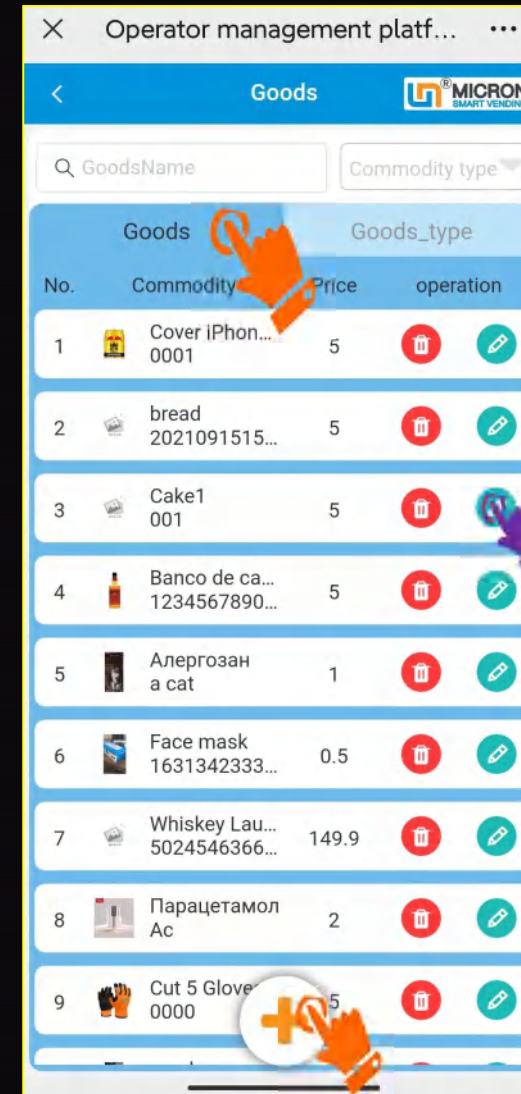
Operator management platf...

Goods

MICRON SMART VENDING

GoodsName

Commodity type

Goods

Goods_type

| No. | Commodity | Price | operation |
|---|---|---|---|
| 1 | Cover iPhon... 0001 | 5 | |
| 2 | bread 2021091515... | 5 | |
| 3 | Cake1 001 | 5 | |
| 4 | Banco de ca... 1234567890... | 5 | |
| 5 | Алергозан a cat | 1 | |
| 6 | Face mask 1631342333... | 0.5 | |
| 7 | Whiskey Lau... 5024546366... | 149.9 | |
| 8 | Парацетамол Ac | 2 | |
| 9 | Cut 5 Glove 0000 | 5 | |